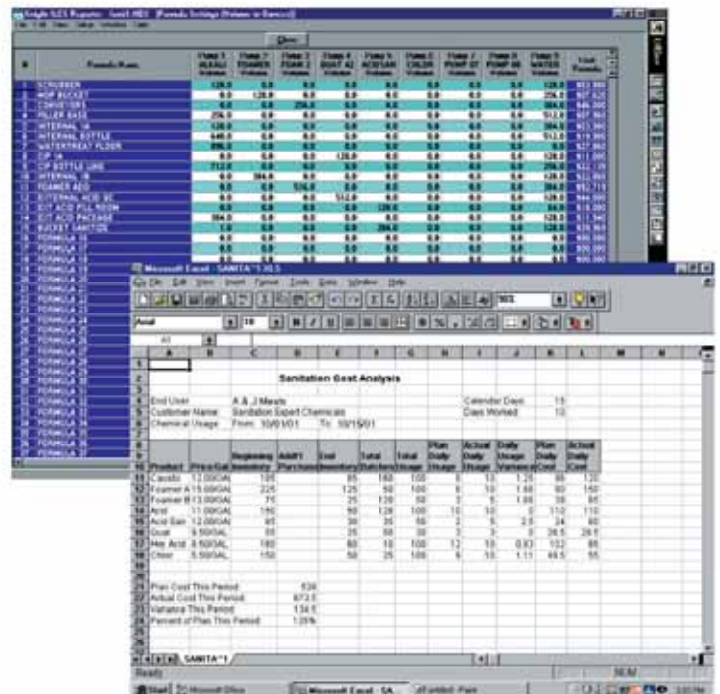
Knight ACS Reports - [Formula Settings (Volume or Ounces)]

Close

| # | Formula Name | Pump 1 ALKALI | Pump 2 FOAMER | Pump 3 FOAM 2 | Pump 4 QUAT 42 | Pump 5 ACIDSAN | Pump 6 CHLOR | Pump 7 PUMP 07 | Pump 8 PUMP 08 | Pump 9 WATER | Cost Formula |
|---|---|---|---|---|---|---|---|---|---|---|---|
| 1 | SCRUBBER | 128.0 | 0.0 | 0.0 | 0.0 | 0.0 | 0.0 | 0.0 | 0.0 | 128.0 | |
| 2 | HOP BUCKET | 0.0 | 128.0 | 0.0 | 0.0 | 0.0 | 0.0 | 0.0 | 0.0 | 256.0 | |
| 3 | CONVEYORS | 0.0 | 0.0 | 256.0 | 0.0 | 0.0 | 0.0 | 0.0 | 0.0 | 384.0 | |
| 4 | FILLER BASE | 256.0 | 0.0 | 0.0 | 0.0 | 0.0 | 0.0 | 0.0 | 0.0 | 512.0 | |
| 5 | INTERNAL 1A | 128.0 | 0.0 | 0.0 | 0.0 | 0.0 | 0.0 | 0.0 | 0.0 | 384.0 | |
| 6 | INTERNAL BOTTLE | 640.0 | 0.0 | 0.0 | 0.0 | 0.0 | 0.0 | 0.0 | 0.0 | 128.0 | |
| 7 | WATERTREAT FLOOR | 896.0 | 0.0 | 0.0 | 0.0 | 0.0 | 0.0 | 0.0 | 0.0 | 128.0 | |
| 8 | CIP 1A | 0.0 | 0.0 | 0.0 | 128.0 | 0.0 | 0.0 | 0.0 | 0.0 | 128.0 | |
| 9 | CIP BOTTLE LINE | 274.0 | 0.0 | 0.0 | 0.0 | 0.0 | 0.0 | 0.0 | 0.0 | 128.0 | |
| 10 | INTERNAL 1B | 0.0 | 384.0 | 0.0 | 0.0 | 0.0 | 0.0 | 0.0 | 0.0 | 128.0 | |
| 11 | FOAMER ACID | 0.0 | 0.0 | 524.0 | 0.0 | 0.0 | 0.0 | 0.0 | 0.0 | 128.0 | |
| 12 | EXTERNAL ACID 3C | 0.0 | 0.0 | 0.0 | 512.0 | 0.0 | 0.0 | 0.0 | 0.0 | 128.0 | |
| 13 | EXT ACID FILL ROOM | 0.0 | 0.0 | 0.0 | 0.0 | 128.0 | 0.0 | 0.0 | 0.0 | 128.0 | |
| 14 | EXT ACID PACKAGE | 384.0 | 0.0 | 0.0 | 0.0 | 0.0 | 0.0 | 0.0 | 0.0 | 128.0 | |
| 15 | BUCKET SANITIZE | 1.0 | 0.0 | 0.0 | 0.0 | 284.0 | 0.0 | 0.0 | 0.0 | 128.0 | |
| 16 | FORMULA 16 | 0.0 | 0.0 | 0.0 | 0.0 | 0.0 | 0.0 | 0.0 | 0.0 | 0.0 | |

FORMULA 17 … FORMULA 37

Microsoft Excel - SANITA~1.XLS

File Edit View Insert Format Tools Data Window Help

Arial 10

A1

Sanitation Cost Analysis

End User: A & J Meats | Calendar Days: 15
Customer Name: Sanitation Expert Chemicals | Days Worked: 10
Chemical Usage From: 10/01/01 To: 10/15/01

| Product | Price/Gal | Beginning Inventory | Add'l Purchased | End Inventory | Total Batches | Total Usage | Plan Daily Usage | Actual Daily Usage | Daily Usage Variance | Plan Daily Cost | Actual Daily Cost |
|---|---|---|---|---|---|---|---|---|---|---|---|
| Caustic | 12.00/GAL | 105 | | 85 | 180 | 100 | 9 | 10 | 1.25 | 98 | 120 |
| Foamer A | 15.00/GAL | 225 | | 125 | 50 | 100 | 8 | 10 | 1.66 | 90 | 150 |
| Foamer B | 13.00/GAL | 75 | | 25 | 128 | 50 | 3 | 5 | 1.66 | 39 | 65 |
| Acid | 11.00/GAL | 150 | | 50 | 128 | 100 | 10 | 10 | 0 | 110 | 110 |
| Acid San | 12.00/GAL | 65 | | 30 | 35 | 50 | 2 | 5 | 2.5 | 24 | 60 |
| Quat | 9.50/GAL | 55 | | 25 | 50 | 30 | 3 | 3 | 0 | 28.5 | 28.5 |
| Hac Acid | 8.50/GAL | 160 | | 60 | 10 | 100 | 12 | 10 | 0.83 | 102 | 85 |
| Chlor | 5.50/GAL | 150 | | 50 | 25 | 100 | 9 | 10 | 1.11 | 49.5 | 55 |

Plan Cost This Period: 538
Actual Cost This Period: 673.5
Variance This Period: 134.5
Percent of Plan This Period: 125%

SANITA~1

Ready NUM

Start | Microsoft Office | Microsoft Excel - SA... | untitled - Paint